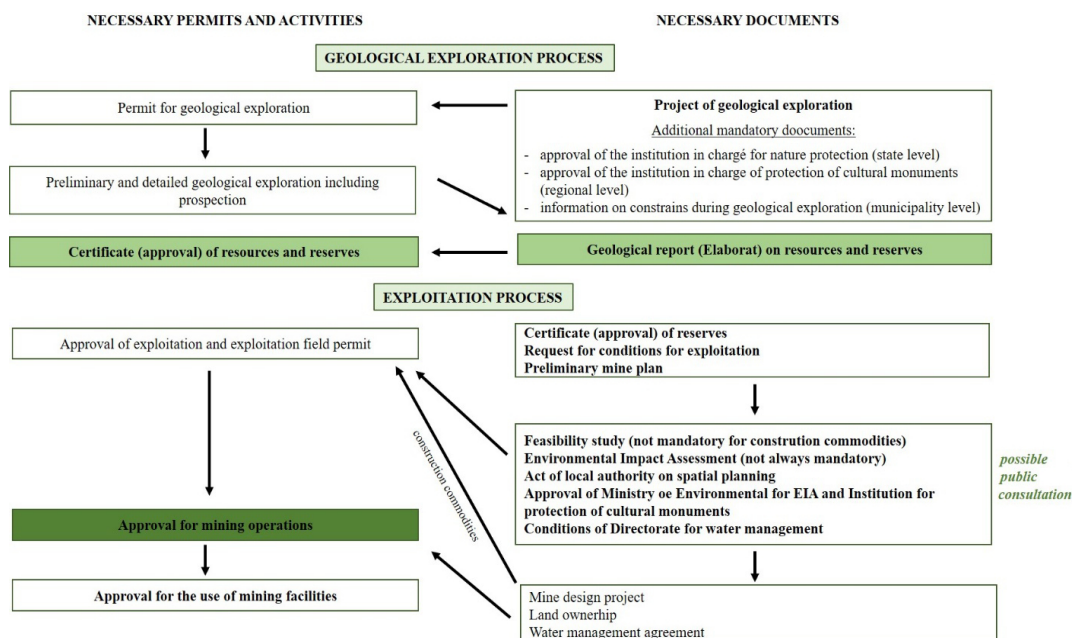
NECESSARY PERMITS AND ACTIVITIES

NECESSARY DOCUMENTS

GEOLOGICAL EXPLORATION PROCESS

Permit for geological exploration

Project of geological exploration

Additional mandatory doocuments:

- approval of the institution in chargé for nature protection (state level)
- approval of the institution in charge of protection of cultural monuments (regional level)
- information on constrains during geological exploration (municipality level)

Preliminary and detailed geological exploration including prospection

Certificate (approval) of resources and reserves

Geological report (Elaborat) on resources and reserves

EXPLOITATION PROCESS

Approval of exploitation and exploitation field permit

Certificate (approval) of reserves
Request for conditions for exploitation
Preliminary mine plan

construction commodities

Feasibility study (not mandatory for constrution commodities)
Environmental Impact Assessment (not always mandatory)
Act of local authority on spatial planning
Approval of Ministry oe Environmental for EIA and Institution for protection of cultural monuments
Conditions of Directorate for water management

possible public consultation

Approval for mining operations

Approval for the use of mining facilities

Mine design project
Land ownerhip
Water management agreement